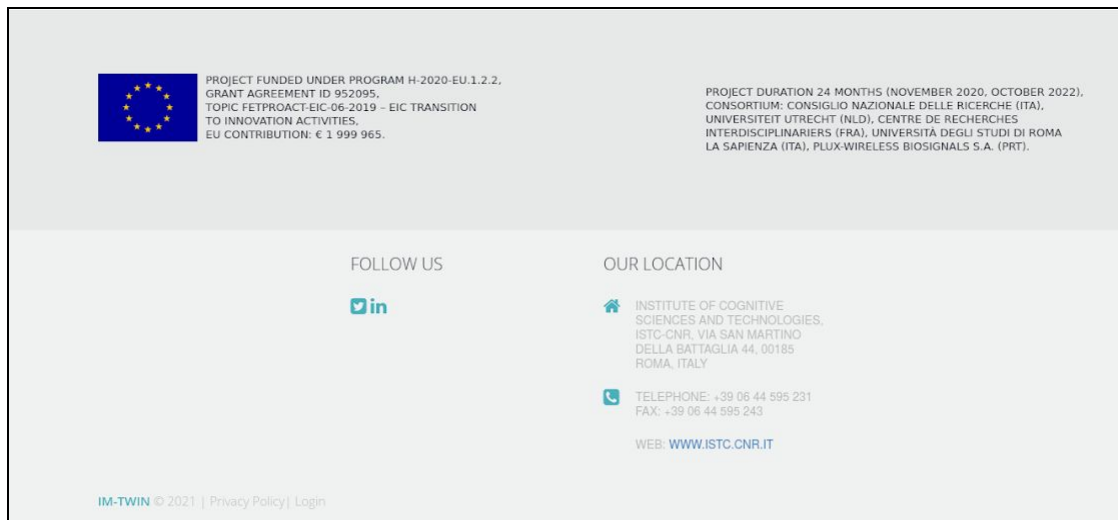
PROJECT FUNDED UNDER PROGRAM H-2020-EU.1.2.2, GRANT AGREEMENT ID 952095, TOPIC FETPROACT-EIC-06-2019 – EIC TRANSITION TO INNOVATION ACTIVITIES, EU CONTRIBUTION: € 1 999 965.

PROJECT DURATION 24 MONTHS (NOVEMBER 2020, OCTOBER 2022), CONSORTIUM: CONSIGLIO NAZIONALE DELLE RICERCHE (ITA), UNIVERSITEIT UTRECHT (NLD), CENTRE DE RECHERCHES INTERDISCIPLINARIERS (FRA), UNIVERSITÀ DEGLI STUDI DI ROMA LA SAPIENZA (ITA), PLUX-WIRELESS BIOSIGNALS S.A. (PRT).

FOLLOW US

in

OUR LOCATION

INSTITUTE OF COGNITIVE SCIENCES AND TECHNOLOGIES, ISTC-CNR, VIA SAN MARTINO DELLA BATTAGLIA 44, 00185 ROMA, ITALY

TELEPHONE: +39 06 44 595 231
FAX: +39 06 44 595 243

WEB: WWW.ISTC.CNR.IT

IM-TWIN © 2021 | Privacy Policy| Login